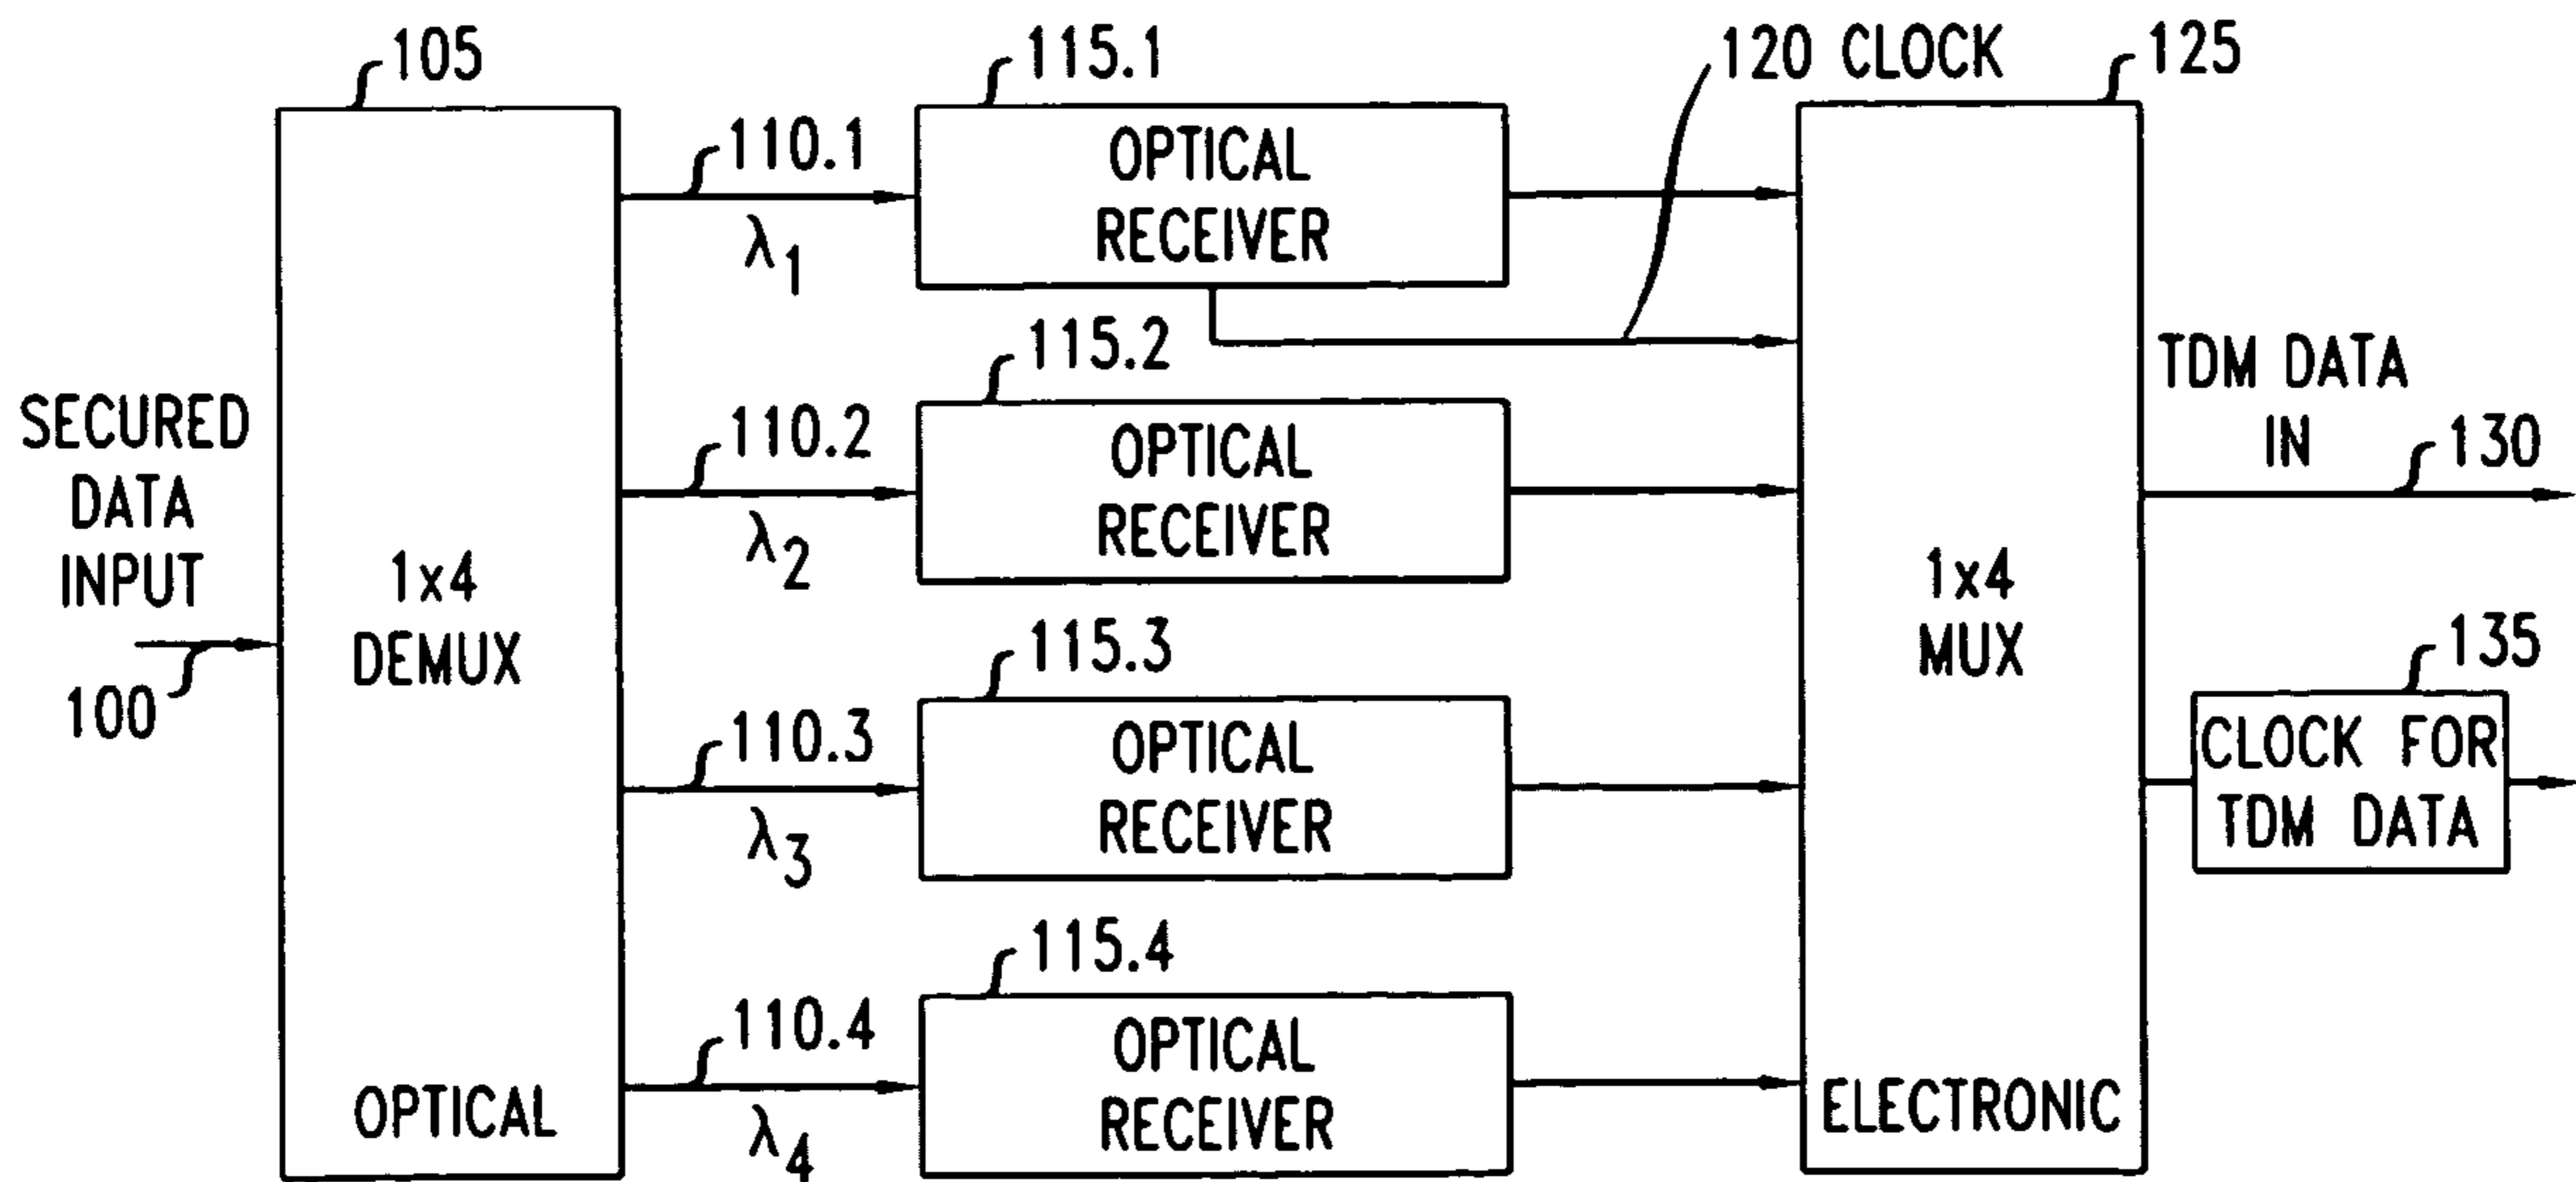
105

115.1

120 CLOCK

125

SECURED DATA INPUT

100

1x4 DEMUX

OPTICAL

110.1

$\lambda_1$

OPTICAL RECEIVER

115.2

110.2

$\lambda_2$

OPTICAL RECEIVER

115.3

110.3

$\lambda_3$

OPTICAL RECEIVER

115.4

110.4

$\lambda_4$

OPTICAL RECEIVER

1x4 MUX

ELECTRONIC

TDM DATA IN

130

135

CLOCK FOR TDM DATA